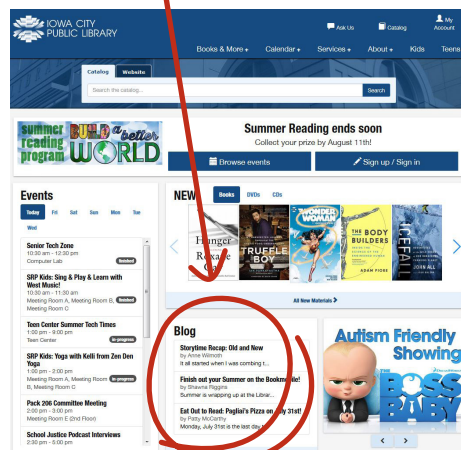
IOWA CITY PUBLIC LIBRARY

Ask Us
Catalog
My Account

Books & More
Calendar
Services
About
Kids
Teens

Catalog
Website

Search the catalog...
Search

summer reading program
BUILD a better WORLD

Summer Reading ends soon
Collect your prize by August 11th!

Browse events
Sign up / Sign in

Events

Today
Fri
Sat
Sun
Mon
Tue
Wed

Senior Tech Zone
10:30 am - 12:30 pm
Computer Lab
Booked

SRP Kids: Sing & Play & Learn with West Music!
10:30 am - 11:30 am
Meeting Room A, Meeting Room B, Meeting Room C
Booked

Teen Center Summer Tech Times
1:00 pm - 9:00 pm
Teen Center
In progress

SRP Kids: Yoga with Kelli from Zen Den Yoga
1:00 pm - 2:00 pm
Meeting Room A, Meeting Room B, Meeting Room C
In progress

Pack 206 Committee Meeting
2:00 pm - 3:00 pm
Meeting Room E (2nd Floor)

School Justice Podcast Interviews
2:30 pm - 5:00 pm

NEW
Books
DVDs
CDs

Hunger
Roxane Gay
TRUFFLE BOY
WONDER WOMAN
THE BODY BUILDERS
ADAM PIORE
ICEFALL
JOHN ALL

All New Materials

Blog

Storytime Recap: Old and New
by Anne Wilmoth
It all started when I was combing t...

Finish out your Summer on the Bookmobile!
by Shawna Riggins
Summer is wrapping up at the Librar...

Eat Out to Read: Pagliai's Pizza on July 31st!
by Patty McCarthy
Monday, July 31st is the last day...

Autism Friendly Showing
THE BOSS BABY